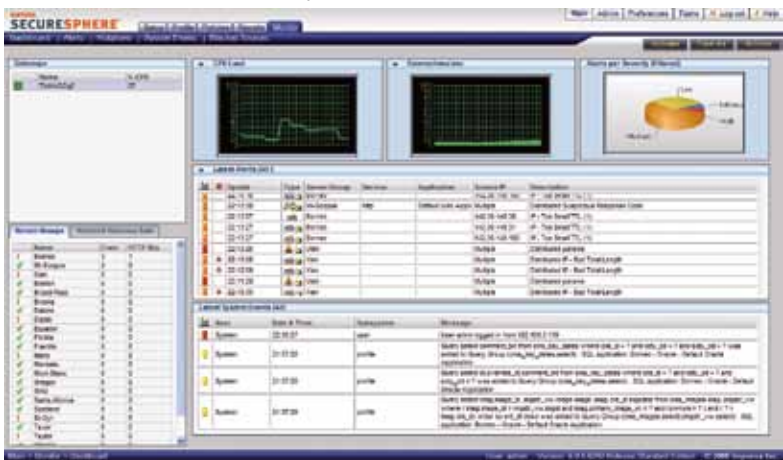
SECURESPHERE

Main | Admin | Preferences | Tasks | Log out | Help

Dashboard | Alerts | Violations | Monitor

Gateways

| Name | % CPU |
|---|---|
| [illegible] | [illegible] |

CPU Load

Alerts per Severity

Latest Alerts

| Time | Type | Server Group | Service | Application | Source IP | Description |
|---|---|---|---|---|---|---|
| 22:15:16 | | | | | | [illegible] |
| 22:15:16 | | | | | | Distributed Suspicious Response Code |
| 22:13:07 | | | | | | IP - Too Small TTL |
| 22:13:27 | | | | | | IP - Too Small TTL |
| 22:13:27 | | | | | | IP - Too Small TTL |
| 22:13:05 | | | | | Multiple | Distributed parsing |
| 22:10:09 | | | | | Multiple | Distributed IP - Bad Total Length |
| 22:10:09 | | | | | Multiple | Distributed IP - Bad Total Length |
| 22:10:09 | | | | | Multiple | Distributed parsing |
| 22:10:09 | | | | | Multiple | Distributed IP - Bad Total Length |

Server Groups

Latest System Events

| Type | Date & Time | Subsystem | Message |
|---|---|---|---|
| System | 22:15:27 | | User admin logged in from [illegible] |
| System | 21:57:53 | profile | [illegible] |
| System | 21:57:53 | profile | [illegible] |
| System | 21:57:53 | profile | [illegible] |

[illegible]